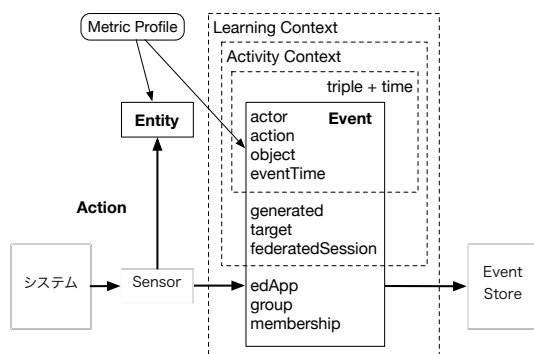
Metric Profile

Learning Context

Activity Context

triple + time

Entity

Event

actor
action
object
eventTime

Action

generated
target
federatedSession

システム

Sensor

edApp
group
membership

Event Store